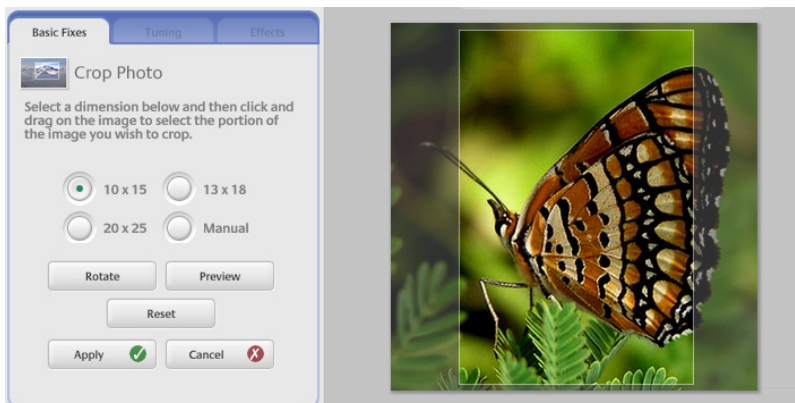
Basic Fixes Tuning Effects

Crop Photo

Select a dimension below and then click and drag on the image to select the portion of the image you wish to crop.

10 x 15
13 x 18
20 x 25
Manual

Rotate
Preview
Reset
Apply
Cancel